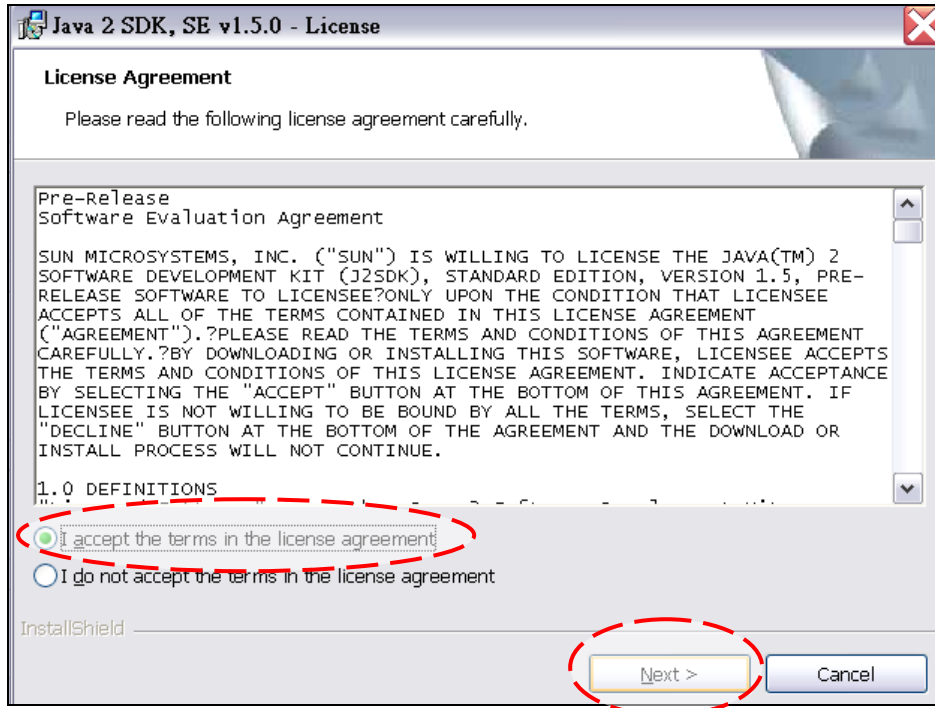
Java 2 SDK, SE v1.5.0 - License

License Agreement

Please read the following license agreement carefully.

Pre-Release
Software Evaluation Agreement

SUN MICROSYSTEMS, INC. ("SUN") IS WILLING TO LICENSE THE JAVA(TM) 2 SOFTWARE DEVELOPMENT KIT (J2SDK), STANDARD EDITION, VERSION 1.5, PRE-RELEASE SOFTWARE TO LICENSEE?ONLY UPON THE CONDITION THAT LICENSEE ACCEPTS ALL OF THE TERMS CONTAINED IN THIS LICENSE AGREEMENT ("AGREEMENT").?PLEASE READ THE TERMS AND CONDITIONS OF THIS AGREEMENT CAREFULLY.?BY DOWNLOADING OR INSTALLING THIS SOFTWARE, LICENSEE ACCEPTS THE TERMS AND CONDITIONS OF THIS LICENSE AGREEMENT. INDICATE ACCEPTANCE BY SELECTING THE "ACCEPT" BUTTON AT THE BOTTOM OF THIS AGREEMENT. IF LICENSEE IS NOT WILLING TO BE BOUND BY ALL THE TERMS, SELECT THE "DECLINE" BUTTON AT THE BOTTOM OF THE AGREEMENT AND THE DOWNLOAD OR INSTALL PROCESS WILL NOT CONTINUE.

1.0 DEFINITIONS
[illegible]

I accept the terms in the license agreement
I do not accept the terms in the license agreement

InstallShield

Next >
Cancel